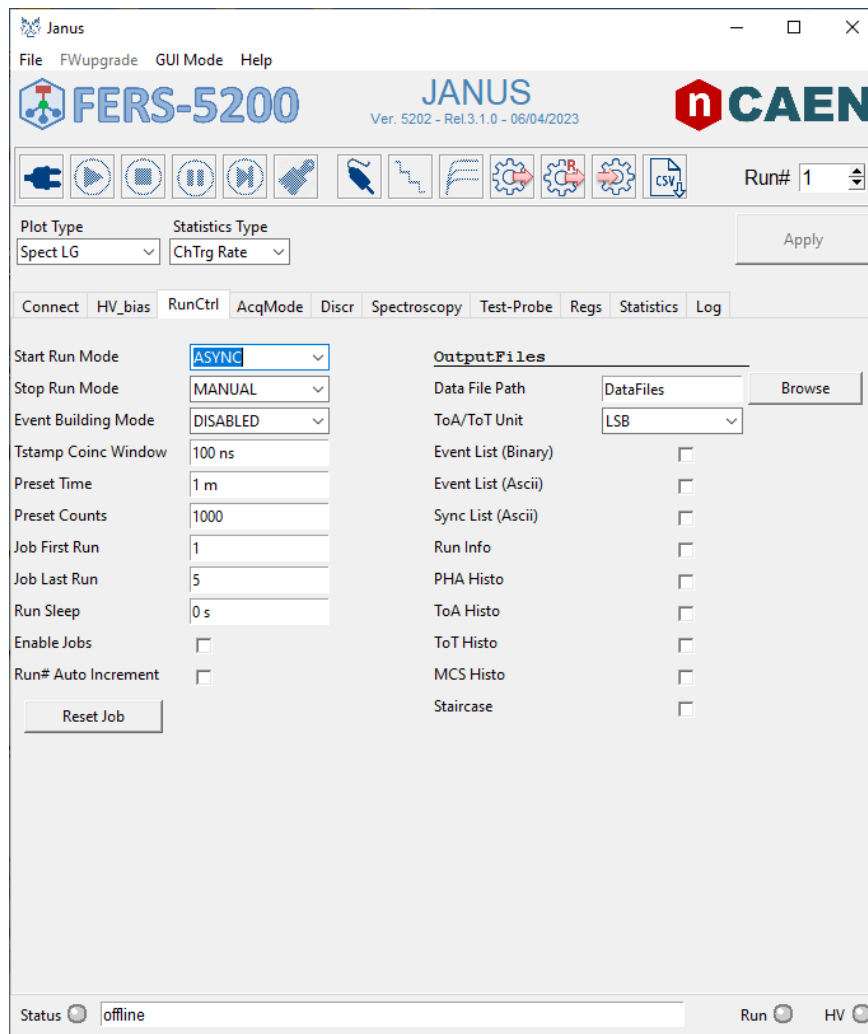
Janus

File FWupgrade GUI Mode Help

FERS-5200

JANUS
Ver. 5202 - Rel.3.1.0 - 06/04/2023

CAEN

CSV

Run# 1

Plot Type
Spect LG

Statistics Type
ChTrg Rate

Apply

Connect HV_bias RunCtrl AcqMode Discr Spectroscopy Test-Probe Regs Statistics Log

Start Run Mode ASYNC
Stop Run Mode MANUAL
Event Building Mode DISABLED
Tstamp Coinc Window 100 ns
Preset Time 1 m
Preset Counts 1000
Job First Run 1
Job Last Run 5
Run Sleep 0 s
Enable Jobs
Run# Auto Increment

Reset Job

OutputFiles
Data File Path DataFiles Browse
ToA/ToT Unit LSB
Event List (Binary)
Event List (Ascii)
Sync List (Ascii)
Run Info
PHA Histo
ToA Histo
ToT Histo
MCS Histo
Staircase

Status offline

Run HV